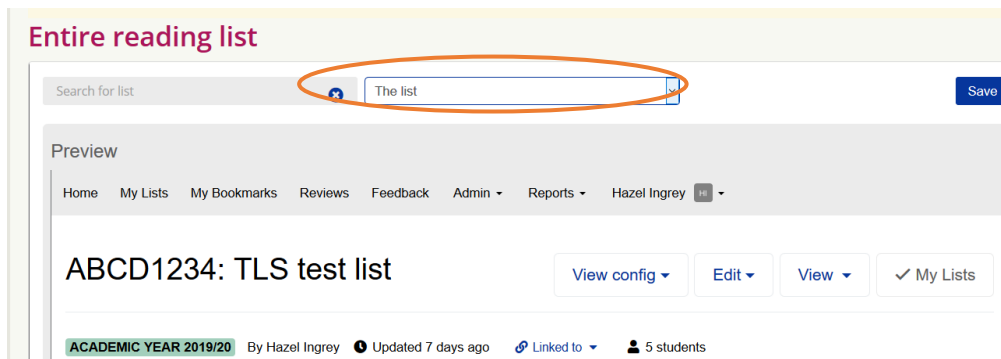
Entire reading list

Search for list

The list

Save

Preview

Home My Lists My Bookmarks Reviews Feedback Admin Reports Hazel Ingrey HI

ABCD1234: TLS test list

View config Edit View ✓ My Lists

ACADEMIC YEAR 2019/20 By Hazel Ingrey Updated 7 days ago Linked to 5 students